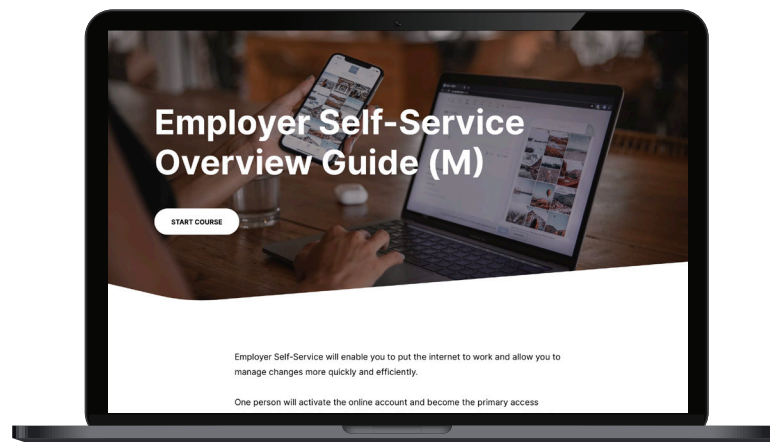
Employer Self-Service Overview Guide (M)

START COURSE

Employer Self-Service will enable you to put the internet to work and allow you to manage changes more quickly and efficiently.

One person will activate the online account and become the primary access